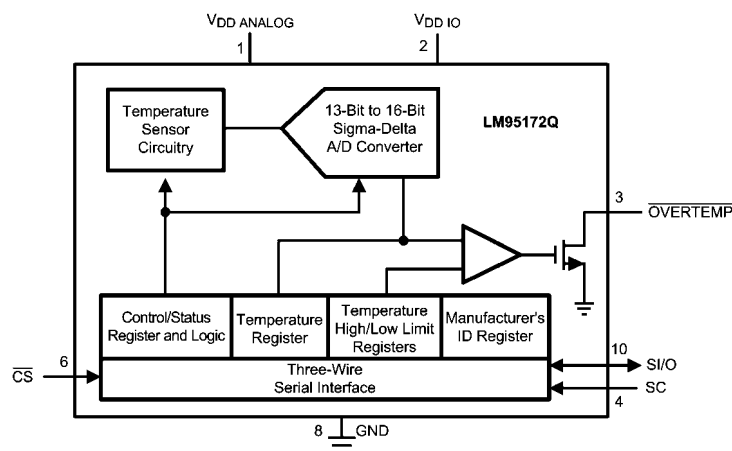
$V_{DD\ ANALOG}$

1

$V_{DD\ IO}$

2

Temperature Sensor Circuitry

13-Bit to 16-Bit Sigma-Delta A/D Converter

LM95172Q

3

$\overline{OVERTEMP}$

| Control/Status Register and Logic | Temperature Register | Temperature High/Low Limit Registers | Manufacturer's ID Register |
|---|---|---|---|

Three-Wire Serial Interface

6

$\overline{CS}$

10

SI/O

SC

4

8

GND